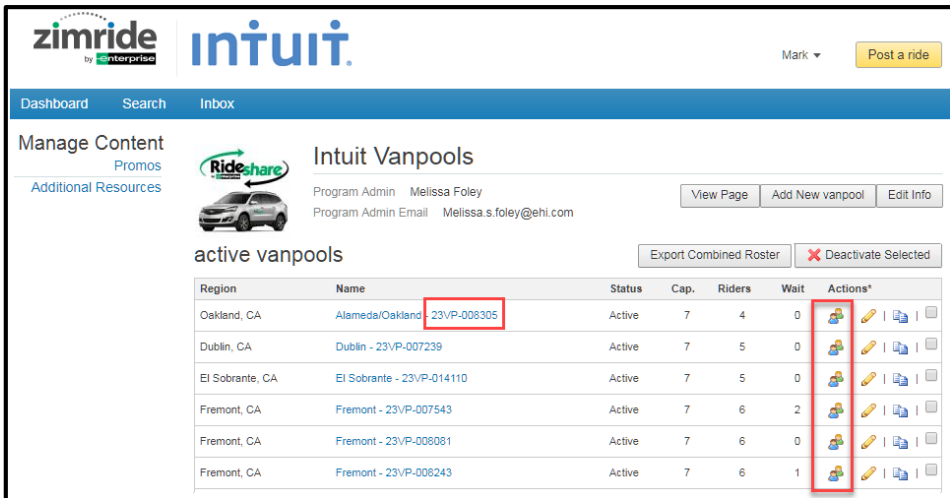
zimride by enterprise

INTUIT.

Mark ▾

Post a ride

Dashboard Search Inbox

Manage Content
Promos
Additional Resources

Rideshare

Intuit Vanpools

Program Admin Melissa Foley
Program Admin Email Melissa.s.foley@ehi.com

View Page | Add New vanpool | Edit Info

active vanpools

Export Combined Roster | Deactivate Selected

| Region | Name | Status | Cap. | Riders | Wait | Actions* |
|---|---|---|---|---|---|---|
| Oakland, CA | Alameda/Oakland - 23VP-008305 | Active | 7 | 4 | 0 | \| \| |
| Dublin, CA | Dublin - 23VP-007239 | Active | 7 | 5 | 0 | \| \| |
| El Sobrante, CA | El Sobrante - 23VP-014110 | Active | 7 | 5 | 0 | \| \| |
| Fremont, CA | Fremont - 23VP-007543 | Active | 7 | 6 | 2 | \| \| |
| Fremont, CA | Fremont - 23VP-006081 | Active | 7 | 6 | 0 | \| \| |
| Fremont, CA | Fremont - 23VP-006243 | Active | 7 | 6 | 1 | \| \| |